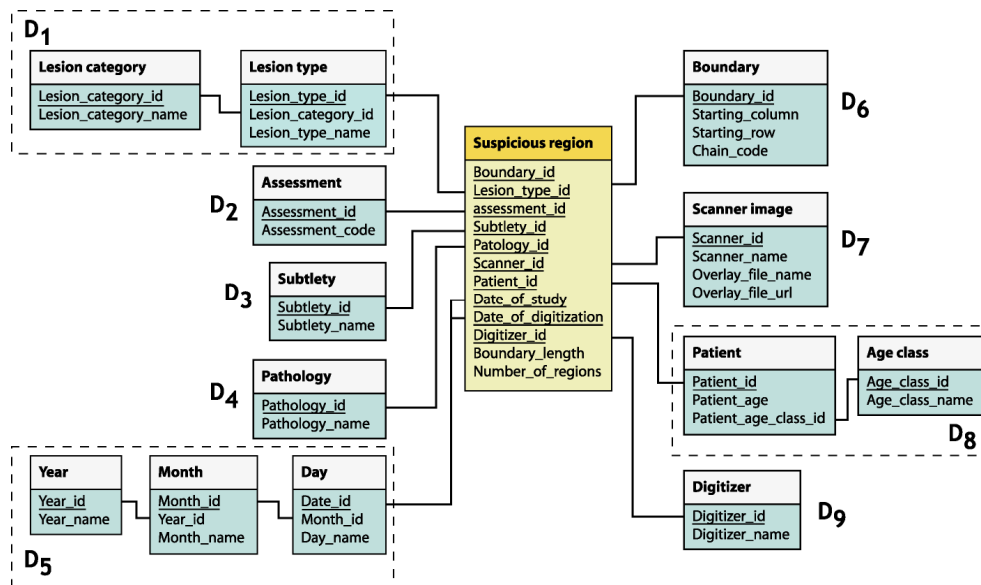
$D_1$

Lesion category
Lesion_category_id
Lesion_category_name

Lesion type
Lesion_type_id
Lesion_category_id
Lesion_type_name

Assessment
Assessment_id
Assessment_code

$D_2$

Subtlety
Subtlety_id
Subtlety_name

$D_3$

Pathology
Pathology_id
Pathology_name

$D_4$

Year
Year_id
Year_name

Month
Month_id
Year_id
Month_name

Day
Date_id
Month_id
Day_name

$D_5$

Suspicious region
Boundary_id
Lesion_type_id
assessment_id
Subtlety_id
Patology_id
Scanner_id
Patient_id
Date_of_study
Date_of_digitization
Digitizer_id
Boundary_length
Number_of_regions

Boundary
Boundary_id
Starting_column
Starting_row
Chain_code

$D_6$

Scanner image
Scanner_id
Scanner_name
Overlay_file_name
Overlay_file_url

$D_7$

Patient
Patient_id
Patient_age
Patient_age_class_id

Age class
Age_class_id
Age_class_name

$D_8$

Digitizer
Digitizer_id
Digitizer_name

$D_9$